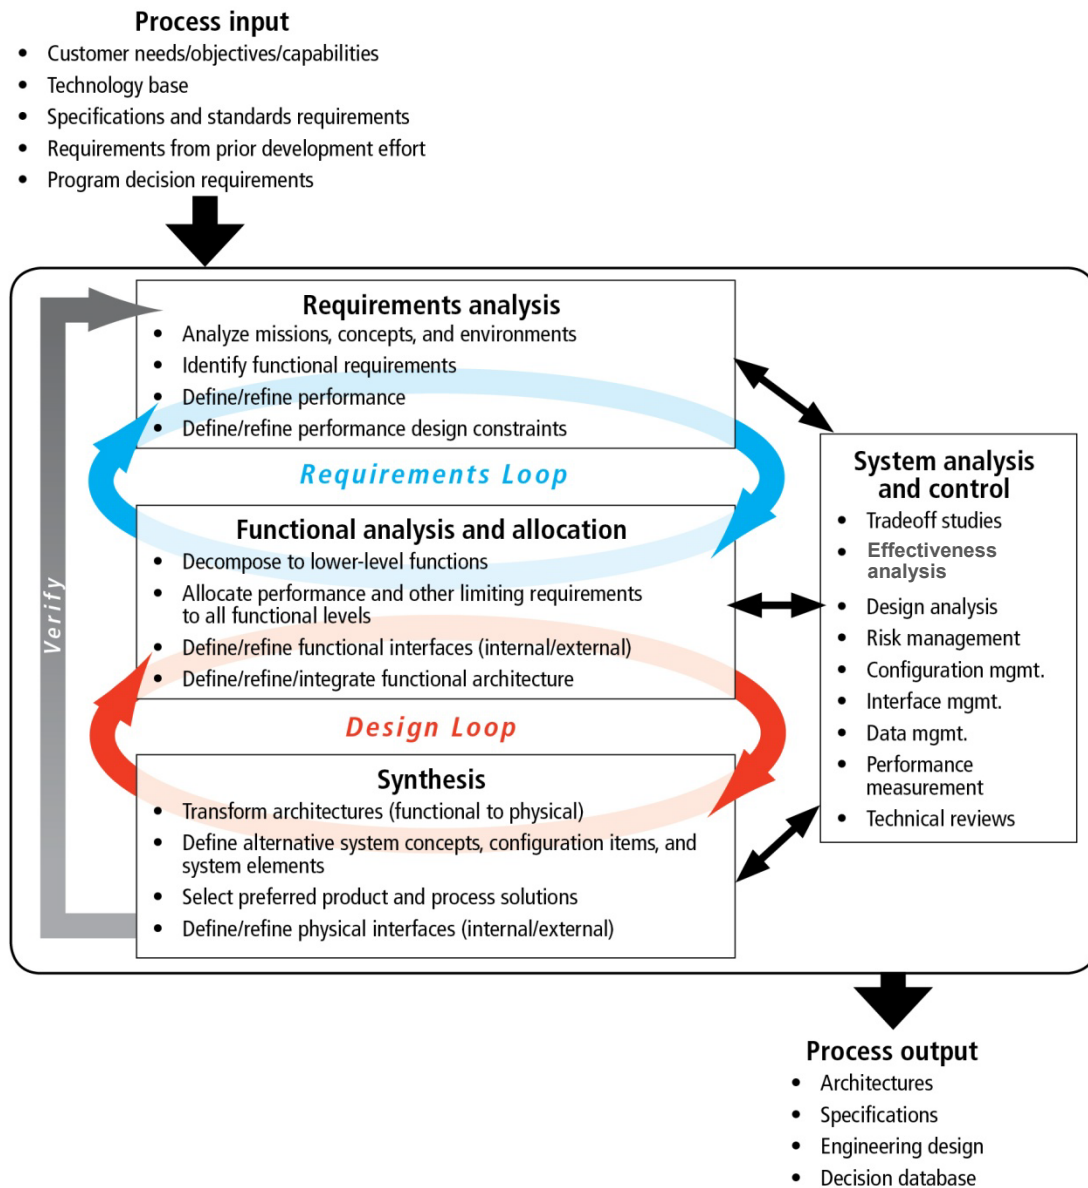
Process input
- Customer needs/objectives/capabilities
- Technology base
- Specifications and standards requirements
- Requirements from prior development effort
- Program decision requirements

Requirements analysis
- Analyze missions, concepts, and environments
- Identify functional requirements
- Define/refine performance
- Define/refine performance design constraints

Requirements Loop

Functional analysis and allocation
- Decompose to lower-level functions
- Allocate performance and other limiting requirements to all functional levels
- Define/refine functional interfaces (internal/external)
- Define/refine/integrate functional architecture

Design Loop

Synthesis
- Transform architectures (functional to physical)
- Define alternative system concepts, configuration items, and system elements
- Select preferred product and process solutions
- Define/refine physical interfaces (internal/external)

Verify

System analysis and control
- Tradeoff studies
- Effectiveness analysis
- Design analysis
- Risk management
- Configuration mgmt.
- Interface mgmt.
- Data mgmt.
- Performance measurement
- Technical reviews

Process output
- Architectures
- Specifications
- Engineering design
- Decision database